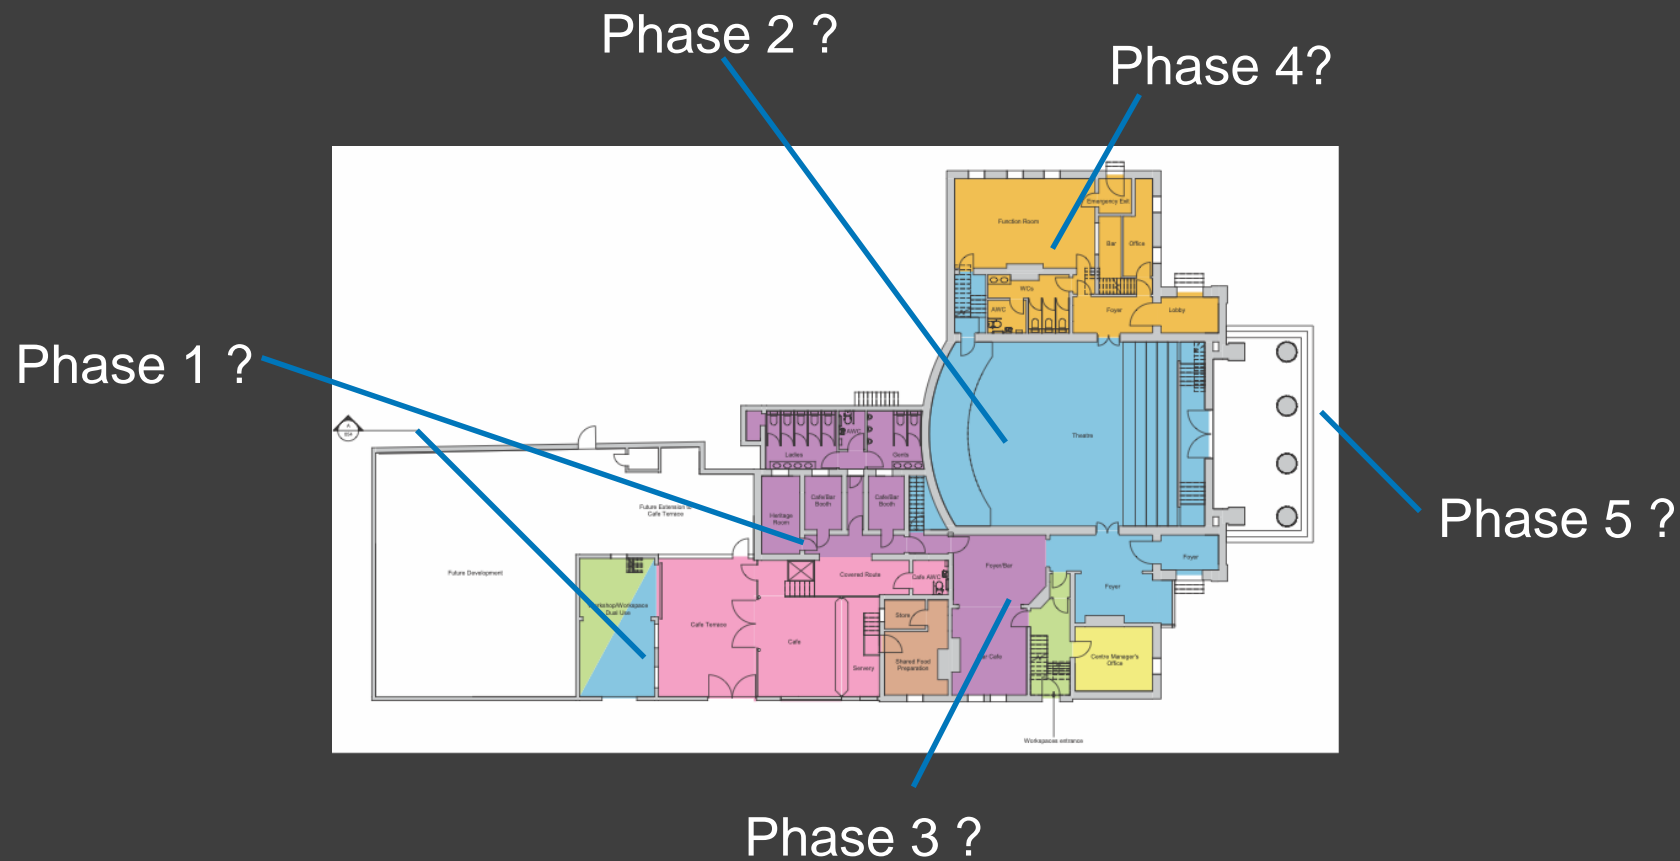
Phase 2 ?

Phase 4?

Phase 1 ?

Phase 5 ?

Phase 3 ?

Function Room

Emergency Exit

Bar

Office

WCs

AWC

Foyer

Lobby

Theatre

AWC

Ladies

Gents

Cafe/Bar Booth

Cafe/Bar Booth

Heritage Room

Future Extension to Cafe Terrace

Future Development

Workshop/Workspace Dual Use

Cafe Terrace

Covered Route

Cafe AWC

Cafe

Servery

Store

Shared Food Preparation

Foyer/Bar

Bar Cafe

Foyer

Foyer

Centre Manager's Office

Workspace entrance